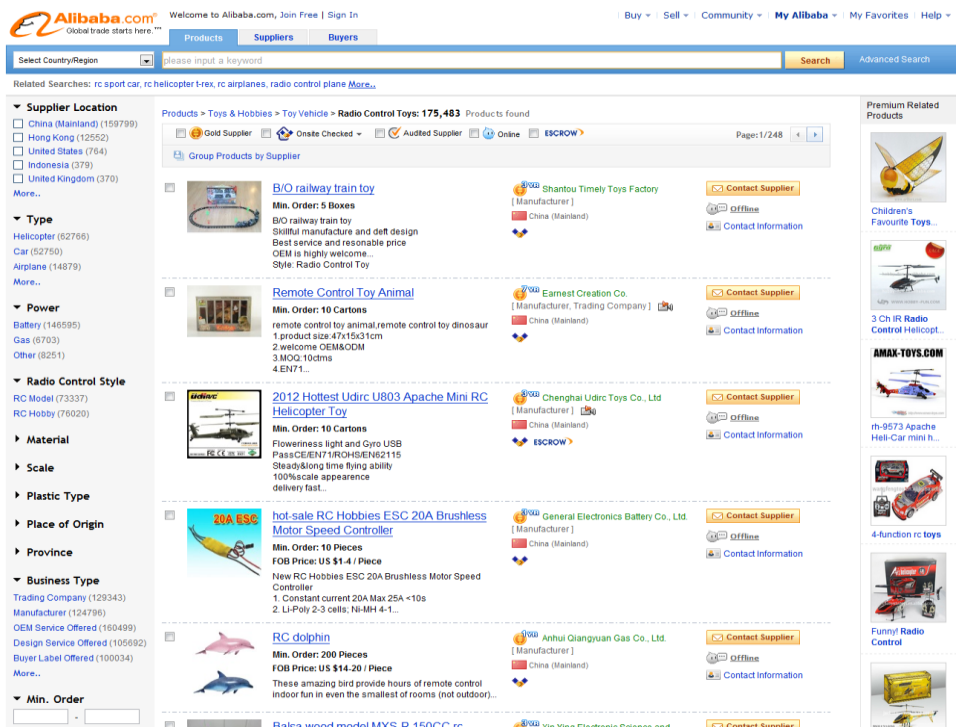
Alibaba.com Global trade starts here.

Welcome to Alibaba.com, Join Free | Sign In

Buy | Sell | Community | My Alibaba | My Favorites | Help

Products | Suppliers | Buyers

Select Country/Region | please input a keyword | Search | Advanced Search

Related Searches: rc sport car, rc helicopter t-rex, rc airplanes, radio control plane More..

Supplier Location
China (Mainland) (159799)
Hong Kong (12552)
United States (764)
Indonesia (379)
United Kingdom (370)
More..

Type
Helicopter (62766)
Car (52750)
Airplane (14879)
More..

Power
Battery (146595)
Gas (6703)
Other (8251)

Radio Control Style
RC Model (73337)
RC Hobby (76020)

Material

Scale

Plastic Type

Place of Origin

Province

Business Type
Trading Company (129343)
Manufacturer (124796)
OEM Service Offered (160499)
Design Service Offered (105692)
Buyer Label Offered (100034)
More..

Min. Order

Products > Toys & Hobbies > Toy Vehicle > Radio Control Toys: 175,483 Products found

Gold Supplier | Onsite Checked | Audited Supplier | Online | ESCROW

Page:1/248

Group Products by Supplier

B/O railway train toy
Min. Order: 5 Boxes
B/O railway train toy
Skillful manufacture and deft design
Best service and resonable price
OEM is highly welcome...
Style: Radio Control Toy

Shantou Timely Toys Factory
[ Manufacturer ]
China (Mainland)
Contact Supplier
Offline
Contact Information

Remote Control Toy Animal
Min. Order: 10 Cartons
remote control toy animal,remote control toy dinosaur
1.product size:47x15x31cm
2.welcome OEM&ODM
3.MOQ:10ctms
4.EN71...

Earnest Creation Co.
[ Manufacturer, Trading Company ]
China (Mainland)
Contact Supplier
Offline
Contact Information

2012 Hottest Udirc U803 Apache Mini RC Helicopter Toy
Min. Order: 10 Cartons
Floweriness light and Gyro USB
PassCE/EN71/ROHS/EN62115
Steady&long time flying ability
100%scale appearence
delivery fast...

Chenghai Udirc Toys Co., Ltd
[ Manufacturer ]
China (Mainland)
ESCROW
Contact Supplier
Offline
Contact Information

hot-sale RC Hobbies ESC 20A Brushless Motor Speed Controller
Min. Order: 10 Pieces
FOB Price: US $1-4 / Piece
New RC Hobbies ESC 20A Brushless Motor Speed Controller
1. Constant current 20A Max 25A <10s
2. Li-Poly 2-3 cells; Ni-MH 4-1...

General Electronics Battery Co., Ltd.
[ Manufacturer ]
China (Mainland)
Contact Supplier
Offline
Contact Information

RC dolphin
Min. Order: 200 Pieces
FOB Price: US $14-20 / Piece
These amazing bird provide hours of remote control indoor fun in even the smallest of rooms (not outdoor)...

Anhui Qiangyuan Gas Co., Ltd.
[ Manufacturer ]
China (Mainland)
Contact Supplier
Offline
Contact Information

Premium Related Products
Children's Favourite Toys...
3 Ch IR Radio Control Helicopt...
AMAX-TOYS.COM
rh-9573 Apache Heli-Car mini h...
4-function rc toys
Funny! Radio Control